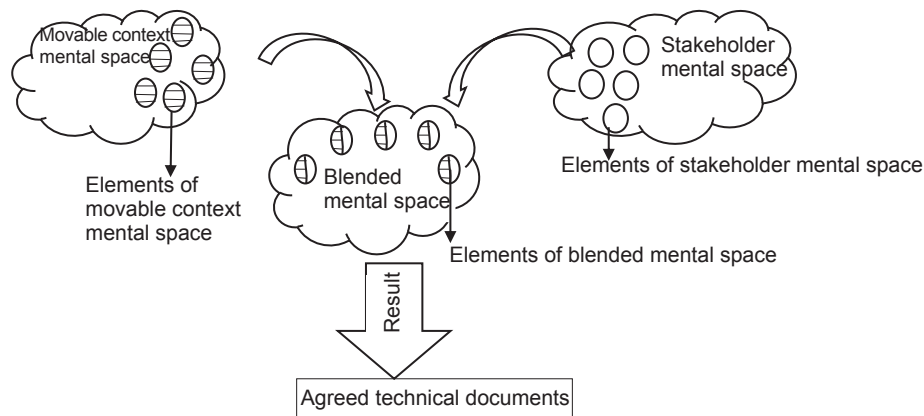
Movable context mental space

Stakeholder mental space

Elements of movable context mental space

Blended mental space

Elements of stakeholder mental space

Elements of blended mental space

Result

Agreed technical documents